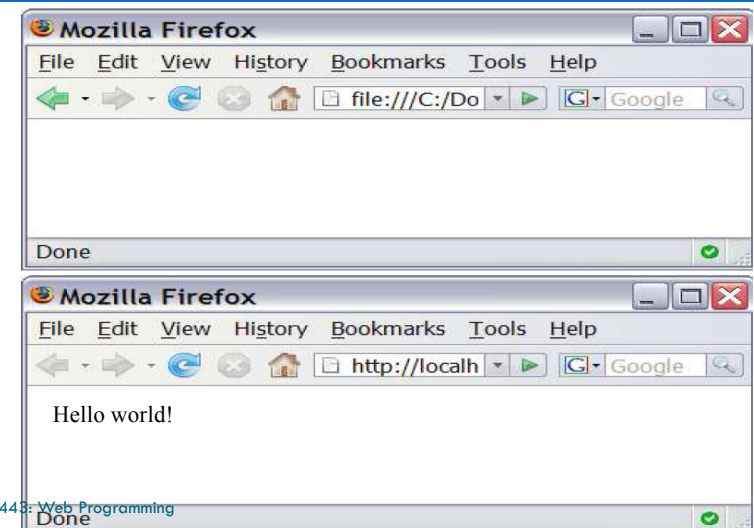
Mozilla Firefox
File Edit View History Bookmarks Tools Help
file:///C:/Do
Google
Done

Mozilla Firefox
File Edit View History Bookmarks Tools Help
http://localh
Google
Hello world!
443: Web Programming
Done